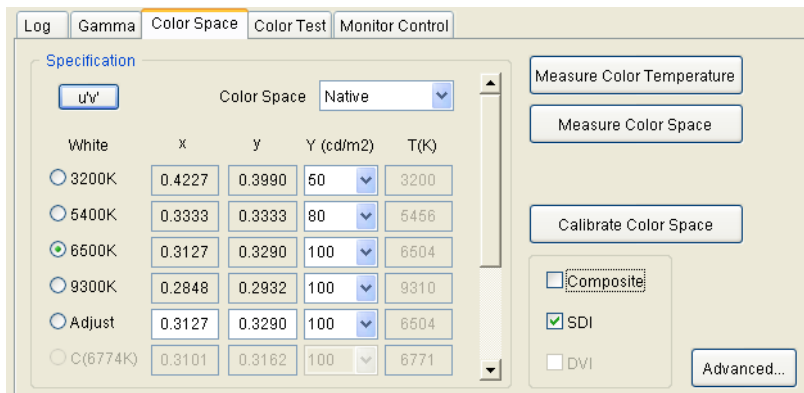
Log | Gamma | Color Space | Color Test | Monitor Control

Specification

u'v'

Color Space Native

| White | x | y | Y (cd/m2) | T(K) |
|---|---|---|---|---|
| 3200K | 0.4227 | 0.3990 | 50 | 3200 |
| 5400K | 0.3333 | 0.3333 | 80 | 5456 |
| 6500K | 0.3127 | 0.3290 | 100 | 6504 |
| 9300K | 0.2848 | 0.2932 | 100 | 9310 |
| Adjust | 0.3127 | 0.3290 | 100 | 6504 |
| C(6774K) | 0.3101 | 0.3162 | 100 | 6771 |

Measure Color Temperature

Measure Color Space

Calibrate Color Space

Composite

SDI

DVI

Advanced...